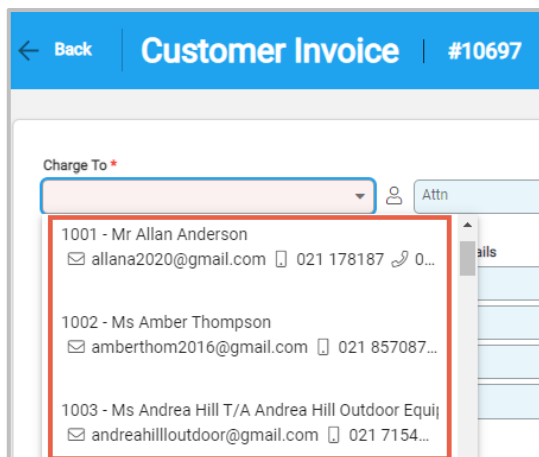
Back Customer Invoice #10697

Charge To *

Attn

ails

1001 - Mr Allan Anderson
allana2020@gmail.com 021 178187 0...

1002 - Ms Amber Thompson
amberthom2016@gmail.com 021 857087...

1003 - Ms Andrea Hill T/A Andrea Hill Outdoor Equi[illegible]
andreahilloutdoor@gmail.com 021 7154...